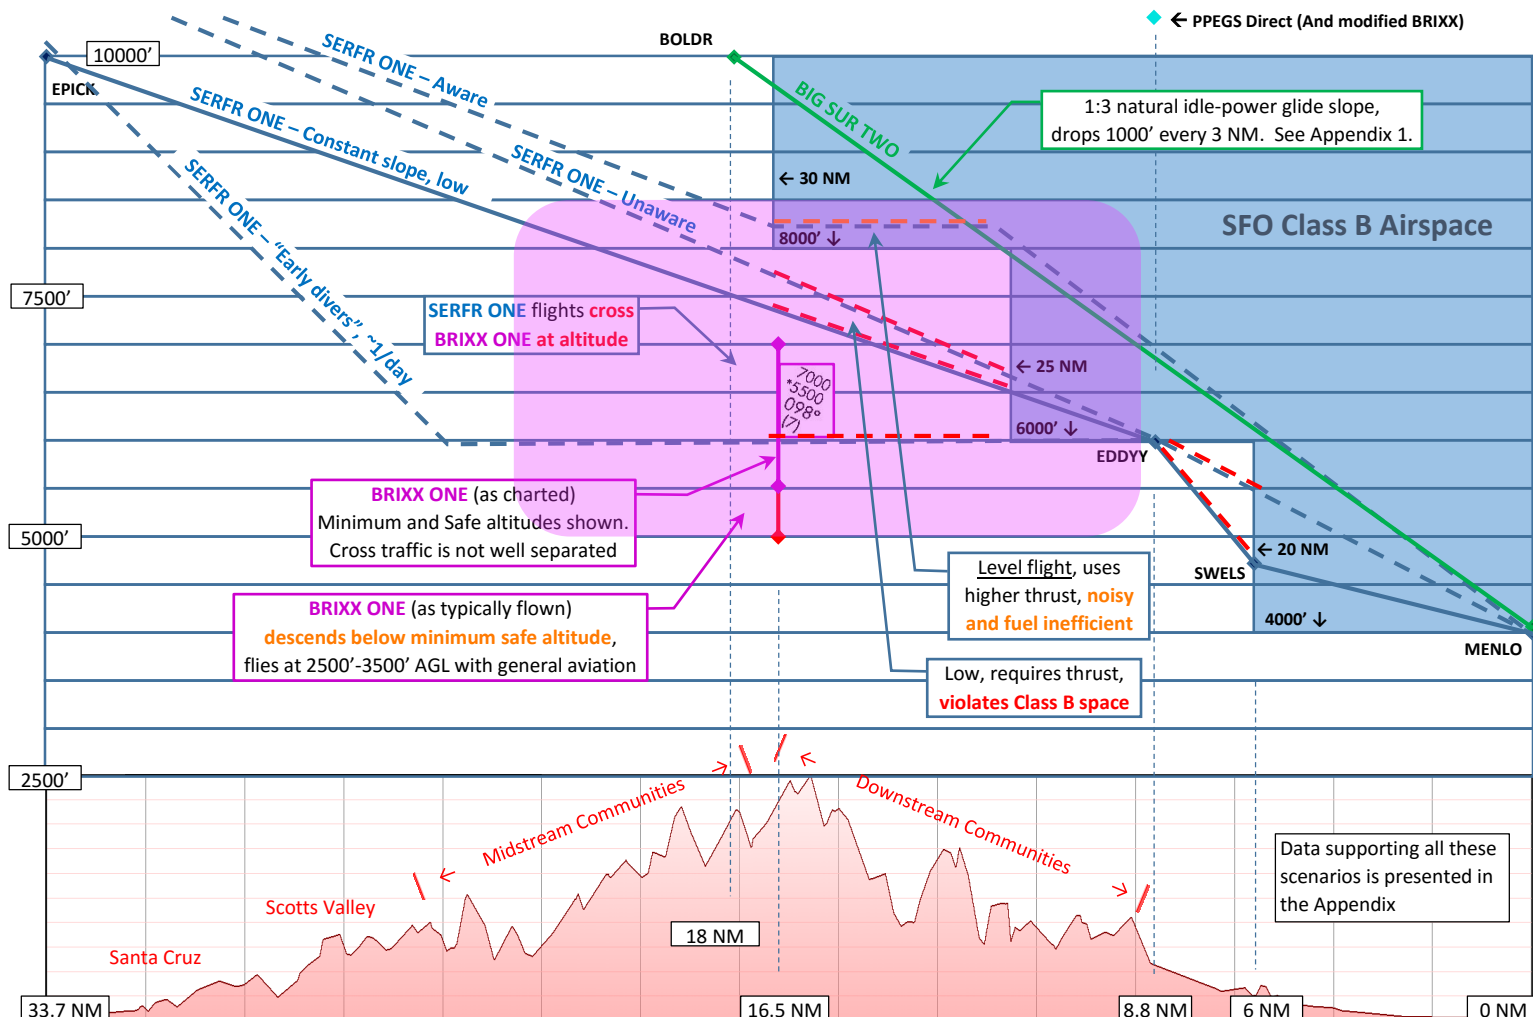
← PPEGS Direct (And modified BRIXX)

BOLDR

10000'

EPICK

SERFR ONE – Aware

SERFR ONE – Constant slope, low

SERFR ONE – Unaware

SERFR ONE – "Early divers" ~1/day

BIG SUR TWO

1:3 natural idle-power glide slope, drops 1000' every 3 NM. See Appendix 1.

← 30 NM

SFO Class B Airspace

8000' ↓

7500'

SERFR ONE flights cross BRIXX ONE at altitude

← 25 NM

7000 *5500 098° (7)

6000' ↓

EDDYY

BRIXX ONE (as charted) Minimum and Safe altitudes shown. Cross traffic is not well separated

5000'

← 20 NM

SWELS

Level flight, uses higher thrust, noisy and fuel inefficient

BRIXX ONE (as typically flown) descends below minimum safe altitude, flies at 2500'-3500' AGL with general aviation

4000' ↓

MENLO

Low, requires thrust, violates Class B space

2500'

Midstream Communities

Downstream Communities

Data supporting all these scenarios is presented in the Appendix

Scotts Valley

18 NM

Santa Cruz

33.7 NM

16.5 NM

8.8 NM

6 NM

0 NM